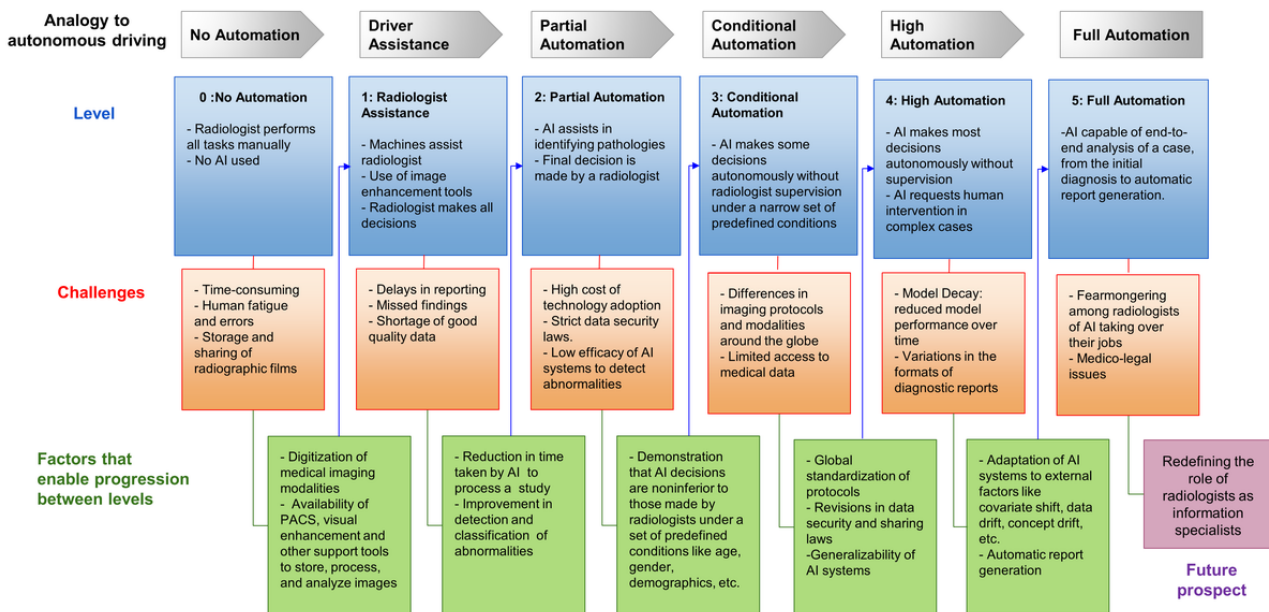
Analogy to autonomous driving

No Automation

Driver Assistance

Partial Automation

Conditional Automation

High Automation

Full Automation

Level

0 :No Automation

- Radiologist performs all tasks manually
- No AI used

1: Radiologist Assistance

- Machines assist radiologist
- Use of image enhancement tools
- Radiologist makes all decisions

2: Partial Automation

- AI assists in identifying pathologies
- Final decision is made by a radiologist

3: Conditional Automation

- AI makes some decisions autonomously without radiologist supervision under a narrow set of predefined conditions

4: High Automation

- AI makes most decisions autonomously without supervision
- AI requests human intervention in complex cases

5: Full Automation

-AI capable of end-to-end analysis of a case, from the initial diagnosis to automatic report generation.

Challenges

- Time-consuming
- Human fatigue and errors
- Storage and sharing of radiographic films

- Delays in reporting
- Missed findings
- Shortage of good quality data

- High cost of technology adoption
- Strict data security laws.
- Low efficacy of AI systems to detect abnormalities

- Differences in imaging protocols and modalities around the globe
- Limited access to medical data

- Model Decay: reduced model performance over time
- Variations in the formats of diagnostic reports

- Fearmongering among radiologists of AI taking over their jobs
- Medico-legal issues

Factors that enable progression between levels

- Digitization of medical imaging modalities
- Availability of PACS, visual enhancement and other support tools to store, process, and analyze images

- Reduction in time taken by AI to process a study
- Improvement in detection and classification of abnormalities

- Demonstration that AI decisions are noninferior to those made by radiologists under a set of predefined conditions like age, gender, demographics, etc.

- Global standardization of protocols
- Revisions in data security and sharing laws
-Generalizability of AI systems

- Adaptation of AI systems to external factors like covariate shift, data drift, concept drift, etc.
- Automatic report generation

Redefining the role of radiologists as information specialists

Future prospect